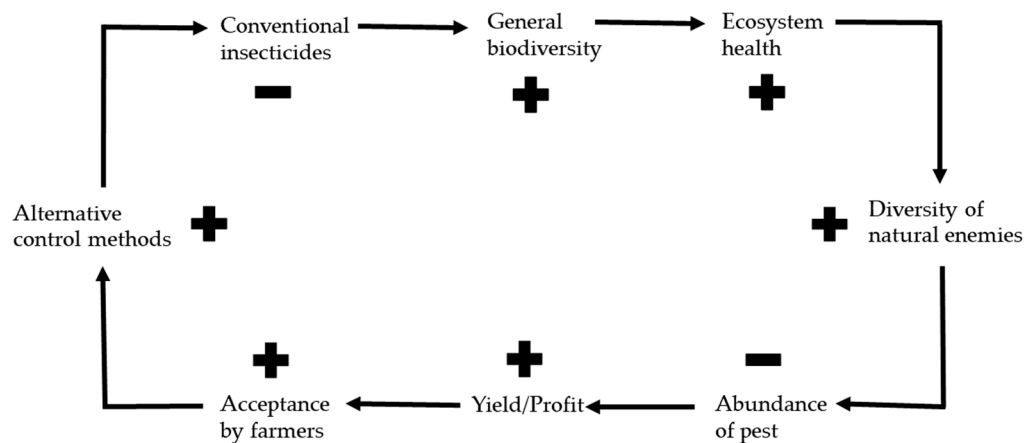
Conventional insecticides

−

General biodiversity

+

Ecosystem health

+

Diversity of natural enemies

+

Abundance of pest

−

Yield/Profit

+

Acceptance by farmers

+

Alternative control methods

+